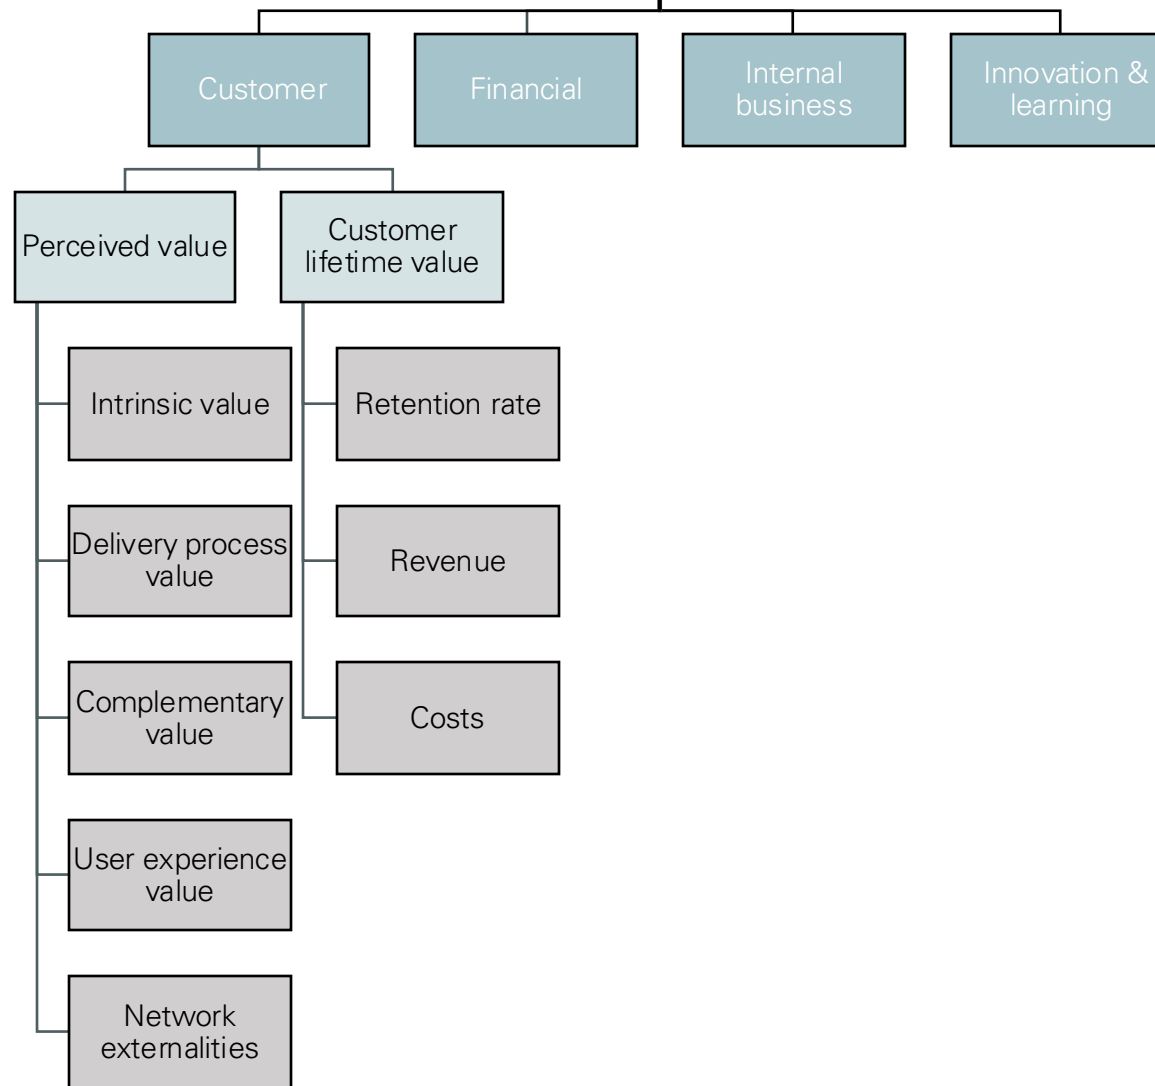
Customer

Financial

Internal business

Innovation & learning

Perceived value

Customer lifetime value

Intrinsic value

Delivery process value

Complementary value

User experience value

Network externalities

Retention rate

Revenue

Costs